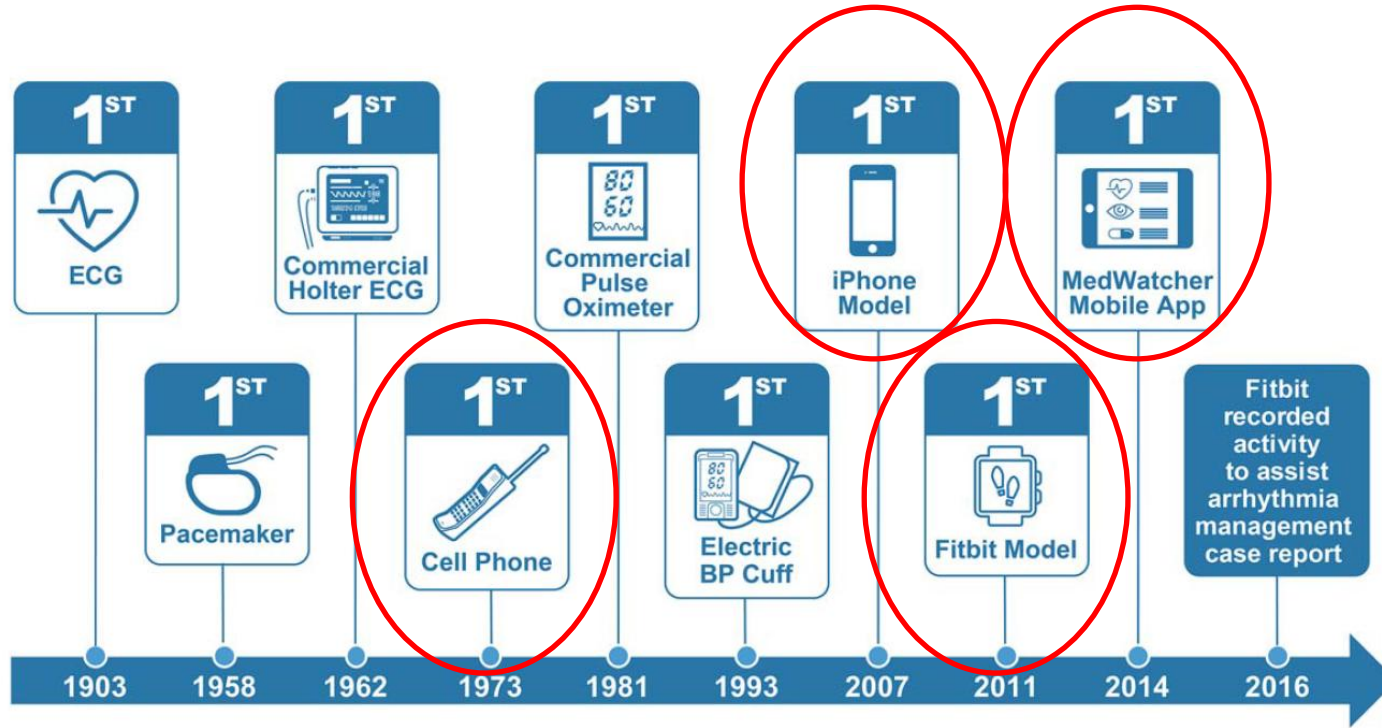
$1^{ST}$
ECG

$1^{ST}$
Pacemaker

$1^{ST}$
Commercial Holter ECG

$1^{ST}$
Cell Phone

$1^{ST}$
80
60
Commercial Pulse Oximeter

$1^{ST}$
80
60
Electric BP Cuff

$1^{ST}$
iPhone Model

$1^{ST}$
Fitbit Model

$1^{ST}$
MedWatcher Mobile App

Fitbit recorded activity to assist arrhythmia management case report

1903
1958
1962
1973
1981
1993
2007
2011
2014
2016